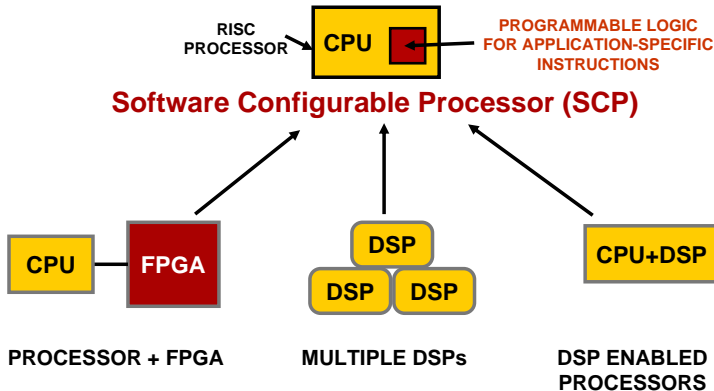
RISC PROCESSOR

CPU

PROGRAMMABLE LOGIC FOR APPLICATION-SPECIFIC INSTRUCTIONS

Software Configurable Processor (SCP)

CPU

FPGA

DSP

DSP

DSP

CPU+DSP

PROCESSOR + FPGA

MULTIPLE DSPs

DSP ENABLED PROCESSORS